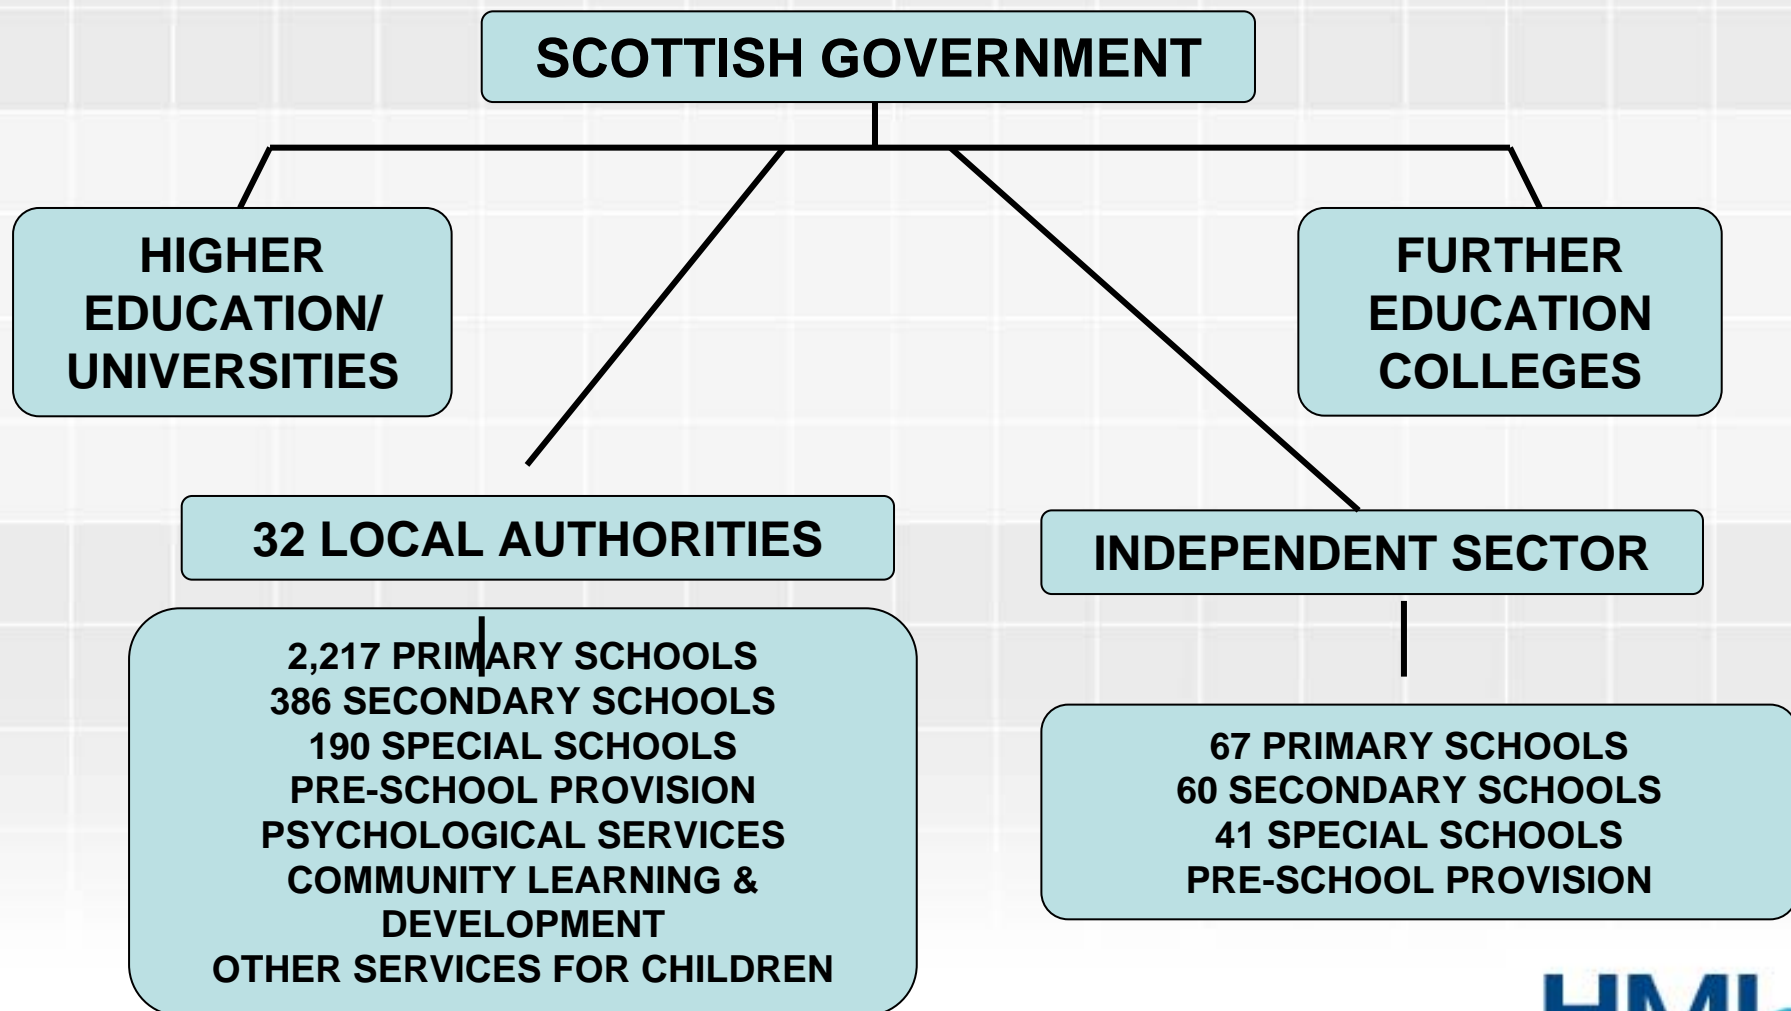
SCOTTISH GOVERNMENT

HIGHER EDUCATION/ UNIVERSITIES

FURTHER EDUCATION COLLEGES

32 LOCAL AUTHORITIES

2,217 PRIMARY SCHOOLS
386 SECONDARY SCHOOLS
190 SPECIAL SCHOOLS
PRE-SCHOOL PROVISION
PSYCHOLOGICAL SERVICES
COMMUNITY LEARNING & DEVELOPMENT
OTHER SERVICES FOR CHILDREN

INDEPENDENT SECTOR

67 PRIMARY SCHOOLS
60 SECONDARY SCHOOLS
41 SPECIAL SCHOOLS
PRE-SCHOOL PROVISION

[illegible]